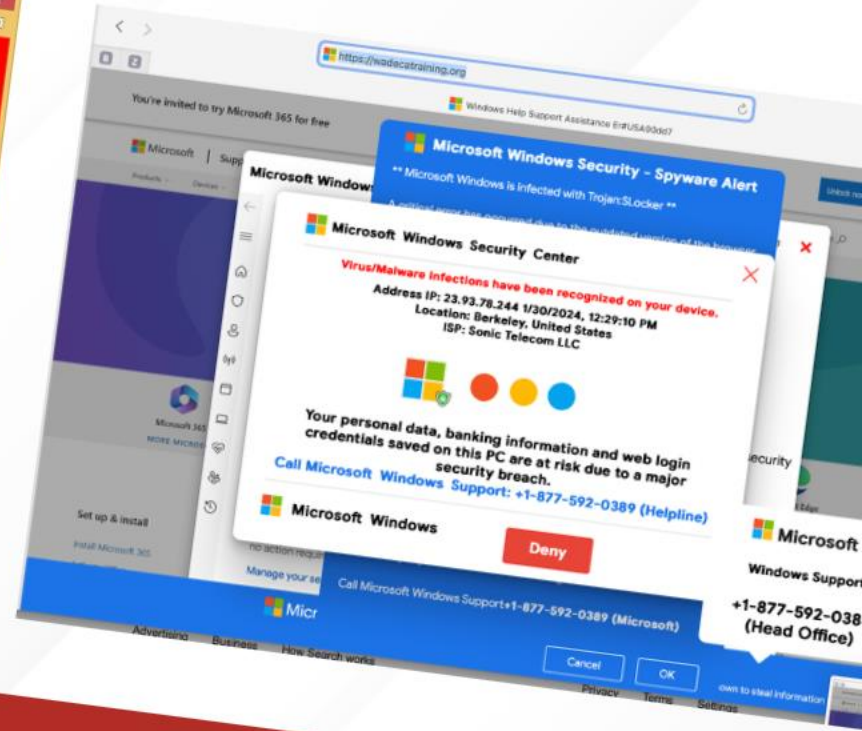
https://wadecatraining.org

You're invited to try Microsoft 365 for free

Windows Help Support Assistance Er#USA00dd7

Microsoft | Sup

Products Devices

Microsoft Windows

Microsoft Windows Security - Spyware Alert

** Microsoft Windows is infected with Trojan:SLocker **

Unlock re

Microsoft Windows Security Center

Virus/Malware infections have been recognized on your device.

Address IP: 23.93.78.244 1/30/2024, 12:29:10 PM
Location: Berkeley, United States
ISP: Sonic Telecom LLC

Your personal data, banking information and web login credentials saved on this PC are at risk due to a major security breach.

Call Microsoft Windows Support: +1-877-592-0389 (Helpline)

Microsoft Windows

Deny

Microsoft 365
MORE MICRO

Set up & install

Install Microsoft 365

no action requ

Manage your se

ecurity

Edge

Microsoft

Windows Support

+1-877-592-038
(Head Office)

Micr

Call Microsoft Windows Support+1-877-592-0389 (Microsoft)

Advertising Business How Search works

Cancel OK

own to steal information

Privacy Terms Settings